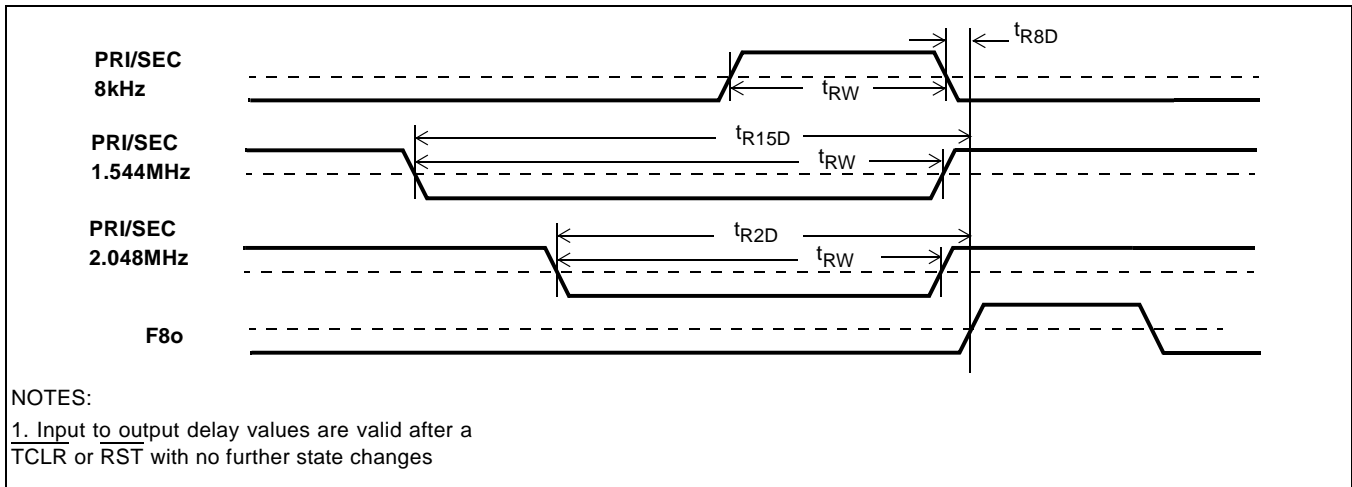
PRI/SEC 8kHz

$t_{R8D}$

$t_{RW}$

PRI/SEC 1.544MHz

$t_{R15D}$

$t_{RW}$

PRI/SEC 2.048MHz

$t_{R2D}$

$t_{RW}$

F8o

NOTES:

1. Input to output delay values are valid after a $\overline{TCLR}$ or $\overline{RST}$ with no further state changes